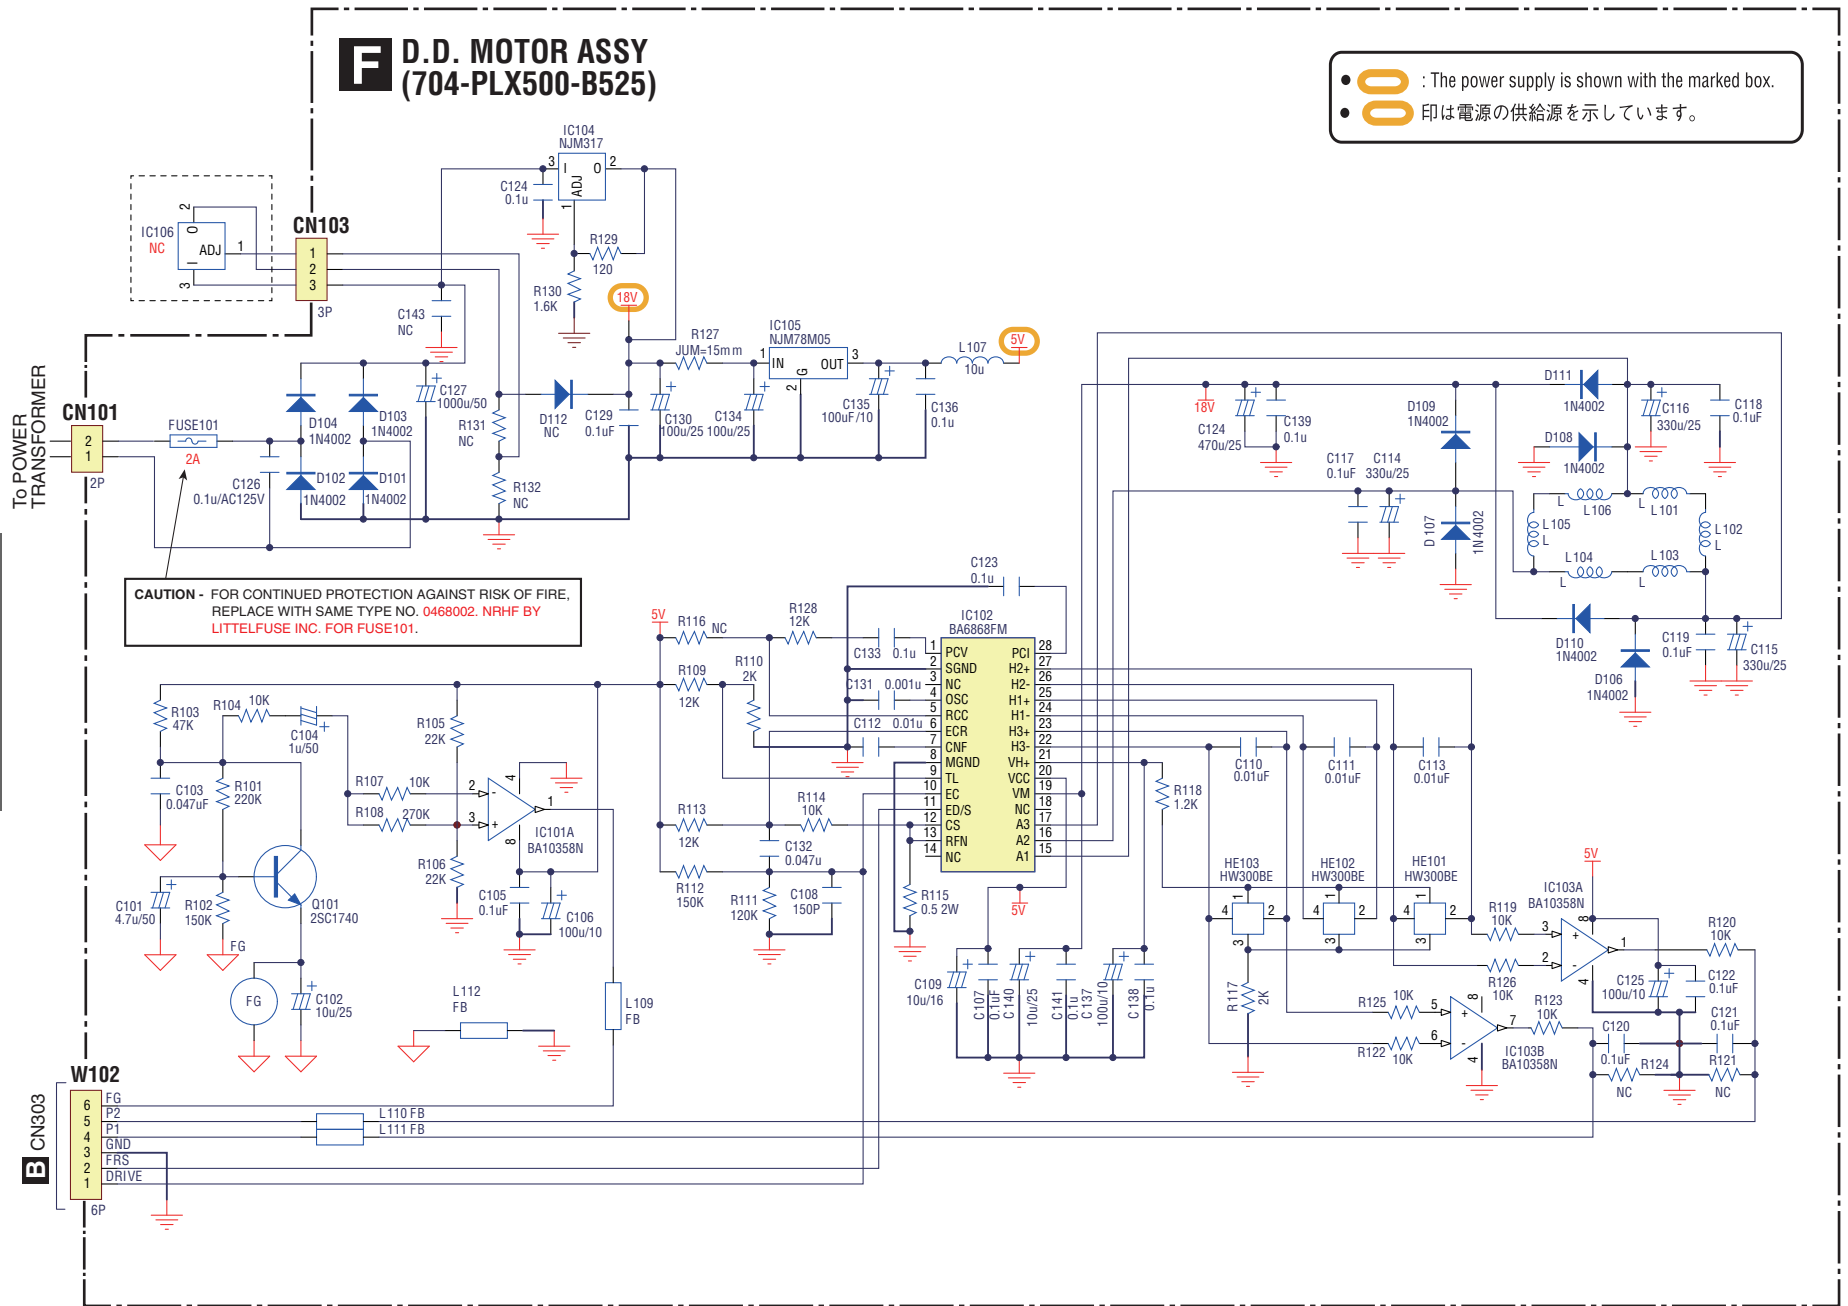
F D.D. MOTOR ASSY
(704-PLX500-B525)

● : The power supply is shown with the marked box.
● 印は電源の供給源を示しています。

IC104
NJM317
3 I O 2
ADJ
1
C124
0.1u
R129
120
R130
1.6K
18V

IC106
NC
2
O
ADJ 1
I
3

CN103
1
2
3
3P

C143
NC

R127
JUM=15mm

IC105
NJM78M05
1 IN OUT 3
G
2

L107
10u
5V

C127
1000u/50
D104
1N4002
D103
1N4002
D102
1N4002
D101
1N4002
R131
NC
R132
NC
D112
NC
C129
0.1uF
C130
100u/25
C134
100u/25
C135
100uF/10
C136
0.1u

CN101
2
1
2P
To POWER TRANSFORMER
FUSE101
2A
C126
0.1u/AC125V

CAUTION - FOR CONTINUED PROTECTION AGAINST RISK OF FIRE, REPLACE WITH SAME TYPE NO. 0468002. NRHF BY LITTELFUSE INC. FOR FUSE101.

18V
C124
470u/25
C139
0.1u
C117
0.1uF
C114
330u/25
D109
1N4002
D107
1N4002
D111
1N4002
D108
1N4002
C116
330u/25
C118
0.1uF
L106
L101
L105
L102
L104
L103
L
D110
1N4002
D106
1N4002
C119
0.1uF
C115
330u/25

C123
0.1u
5V
R116 NC
R128
12K
IC102
BA6868FM
C133 0.1u
C131 0.001u
C112 0.01u
R109
12K
R110
2K
R113
12K
R114
10K
C132
0.047u
R112
150K
R111
120K
C108
150P
R115
0.5 2W
5V

1 PCV PCI 28
2 SGND H2+ 27
3 NC H2- 26
4 OSC H1+ 25
5 ECR H1- 24
6 RCC H3+ 23
7 CNF H3- 22
8 MGND VH+ 21
9 TL VCC 20
10 EC VM 19
11 ED/S NC 18
12 CS A3 17
13 RFN A2 16
14 NC A1 15

R118
1.2K
C110
0.01uF
C111
0.01uF
C113
0.01uF
HE103
HW300BE
HE102
HW300BE
HE101
HW300BE
R117
2K
5V
IC103A
BA10358N
R119
10K
R126
10K
R120
10K
C125
100u/10
C122
0.1uF
R125 10K
R122 10K
R123
10K
IC103B
BA10358N
C120
0.1uF
R124
NC
C121
0.1uF
R121
NC

C109
10u/16
C107 0.1uF
C140 10u/25
C141 0.1u
C137 100u/10
C138 0.1u

R103
47K
R104 10K
C104
1u/50
C103
0.047uF
R101
220K
R105
22K
R107 10K
R108 270K
IC101A
BA10358N
R106
22K
C105
0.1uF
C106
100u/10
Q101
2SC1740
C101
4.7u/50
R102
150K
FG
FG
C102
10u/25
L112
FB
L109
FB

W102
B CN3303
6 FG
5 P2
4 P1
3 GND
2 FRS
1 DRIVE
6P
L110 FB
L111 FB